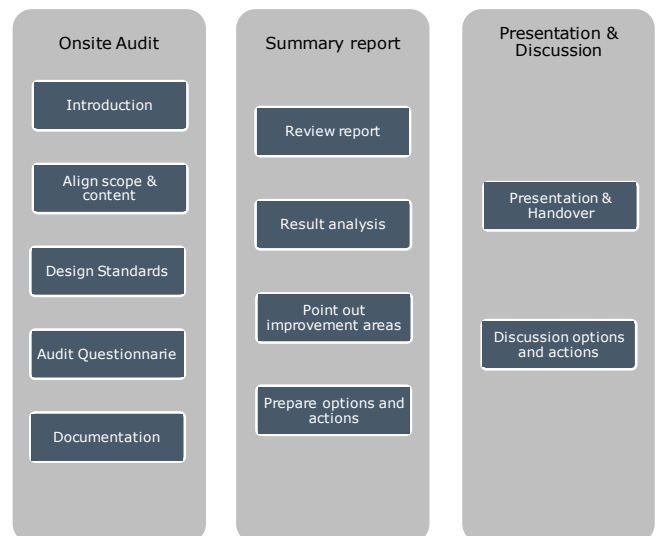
Onsite Audit

Introduction

Align scope & content

Design Standards

Audit Questionnarie

Documentation

Summary report

Review report

Result analysis

Point out improvement areas

Prepare options and actions

Presentation & Discussion

Presentation & Handover

Discussion options and actions